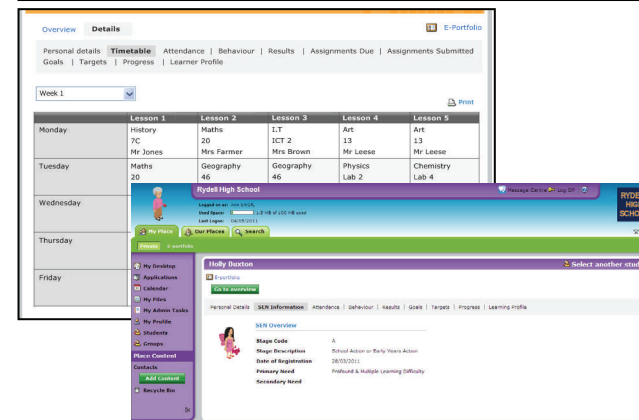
Overview **Details**

E-Portfolio

Personal details | **Timetable** | Attendance | Behaviour | Results | Assignments Due | Assignments Submitted | Goals | Targets | Progress | Learner Profile

Week 1

Print

| | Lesson 1 | Lesson 2 | Lesson 3 | Lesson 4 | Lesson 5 |
|---|---|---|---|---|---|
| Monday | History 7C Mr Jones | Maths 20 Mrs Farmer | I.T ICT 2 Mrs Brown | Art 13 Mr Leese | Art 13 Mr Leese |
| Tuesday | Maths 20 | Geography 46 | Geography 46 | Physics Lab 2 | Chemistry Lab 4 |
| Wednesday | | | | | |
| Thursday | | | | | |
| Friday | | | | | |

Rydell High School

Logged on as: Jane SAGE
Used Space: 1.2 MB of 100 MB used
Last Logon: 04/09/2011

Message Centre Log Off ?

RYDE HIGH SCHO

My Place | Our Places | Search

Person | E-portfolio

My Desktop
Applications
Calendar
My Files
My Admin Tasks
My Profile
Students
Groups
Place Content
Contacts
Add Content
Recycle Bin

Holly Buxton

Select another stud

E-portfolio

Go to overview

Personal Details | SEN Information | Attendance | Behaviour | Results | Goals | Targets | Progress | Learning Profile

SEN Overview

Stage Code A
Stage Description School Action or Early Years Action
Date of Registration 28/03/2011
Primary Need Profound & Multiple Learning Difficulty
Secondary Need